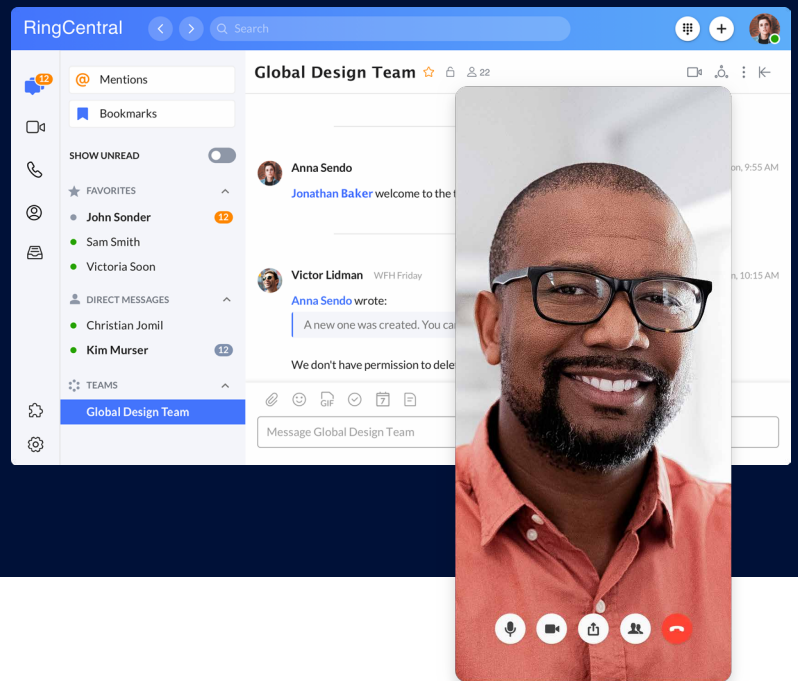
RingCentral

Search

12

Mentions

Bookmarks

SHOW UNREAD

FAVORITES

John Sonder 12

Sam Smith

Victoria Soon

DIRECT MESSAGES

Christian Jomil

Kim Murser 12

TEAMS

Global Design Team

Global Design Team 22

Anna Sendo

Jonathan Baker welcome to the t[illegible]

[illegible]n, 9:55 AM

Victor Lidman WFH Friday

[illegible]n, 10:15 AM

Anna Sendo wrote:

A new one was created. You ca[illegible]

We don't have permission to dele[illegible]

GIF

Message Global Design Team